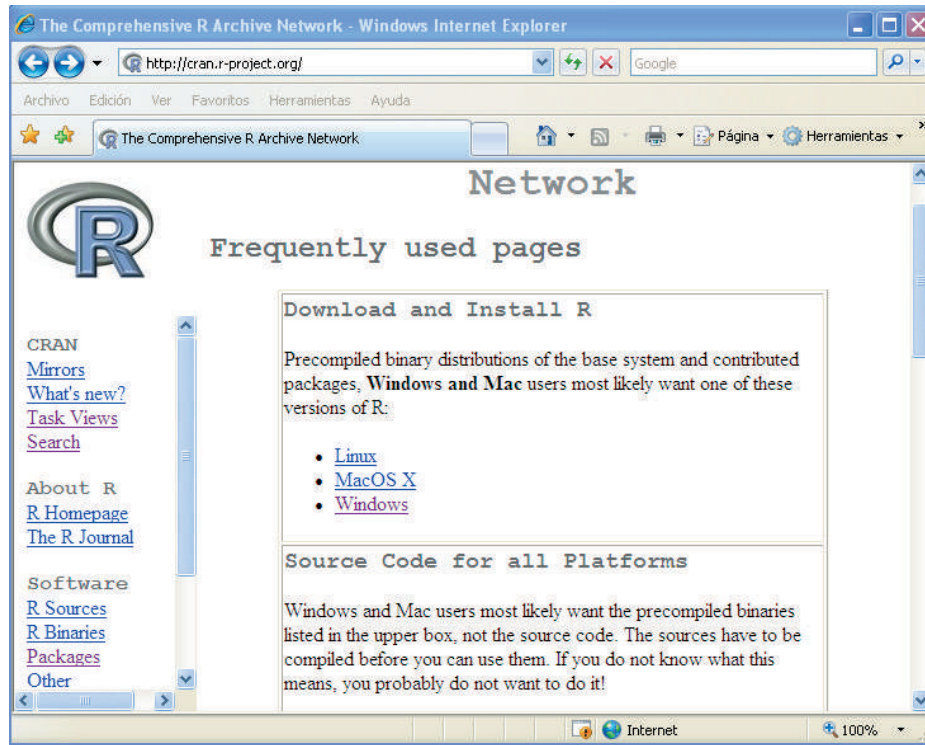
The Comprehensive R Archive Network - Windows Internet Explorer

http://cran.r-project.org/

Google

Archivo Edición Ver Favoritos Herramientas Ayuda

The Comprehensive R Archive Network

Página Herramientas

Network

Frequently used pages

CRAN
Mirrors
What's new?
Task Views
Search

About R
R Homepage
The R Journal

Software
R Sources
R Binaries
Packages
Other

Download and Install R

Precompiled binary distributions of the base system and contributed packages, **Windows and Mac** users most likely want one of these versions of R:

- Linux
- MacOS X
- Windows

Source Code for all Platforms

Windows and Mac users most likely want the precompiled binaries listed in the upper box, not the source code. The sources have to be compiled before you can use them. If you do not know what this means, you probably do not want to do it!

Internet

100%